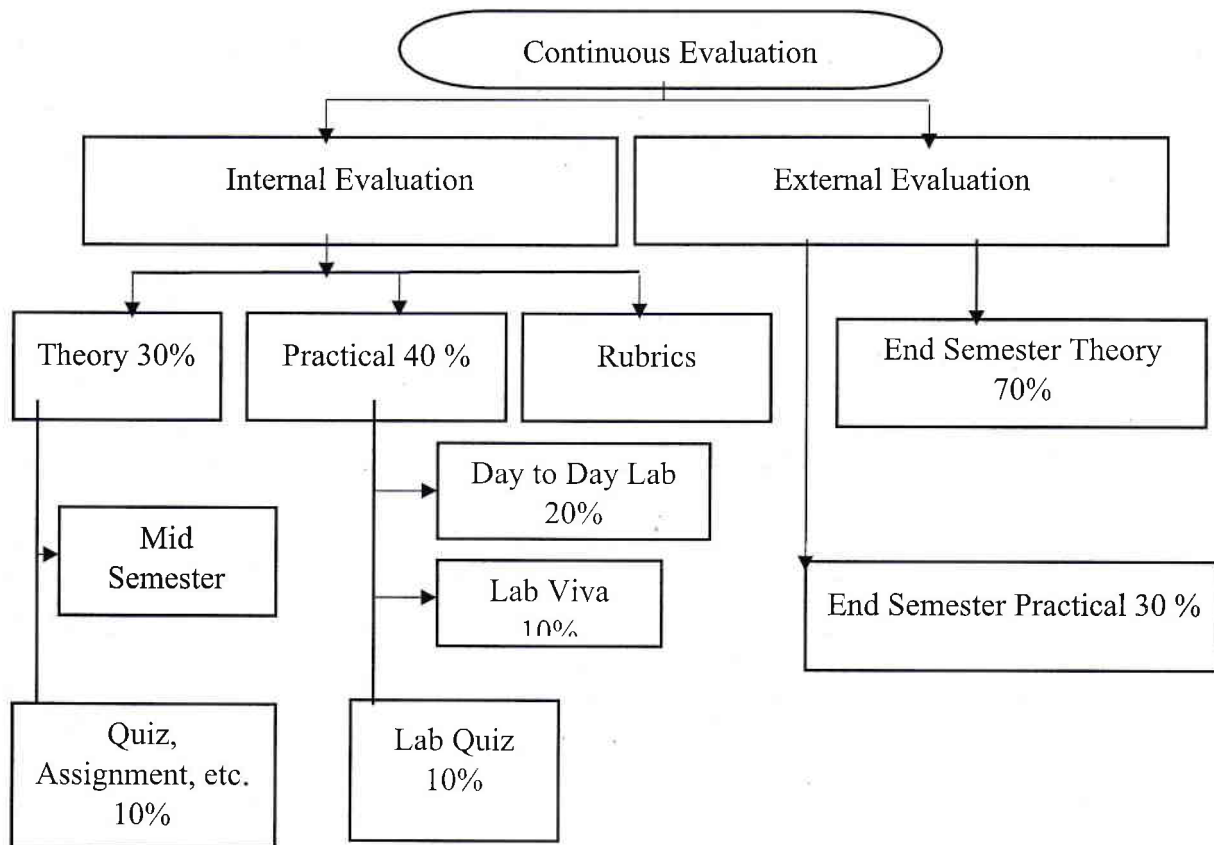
Continuous Evaluation

Internal Evaluation

External Evaluation

Theory 30%

Practical 40 %

Rubrics

End Semester Theory 70%

Day to Day Lab 20%

Mid Semester

Lab Viva 10%

End Semester Practical 30 %

Quiz, Assignment, etc. 10%

Lab Quiz 10%